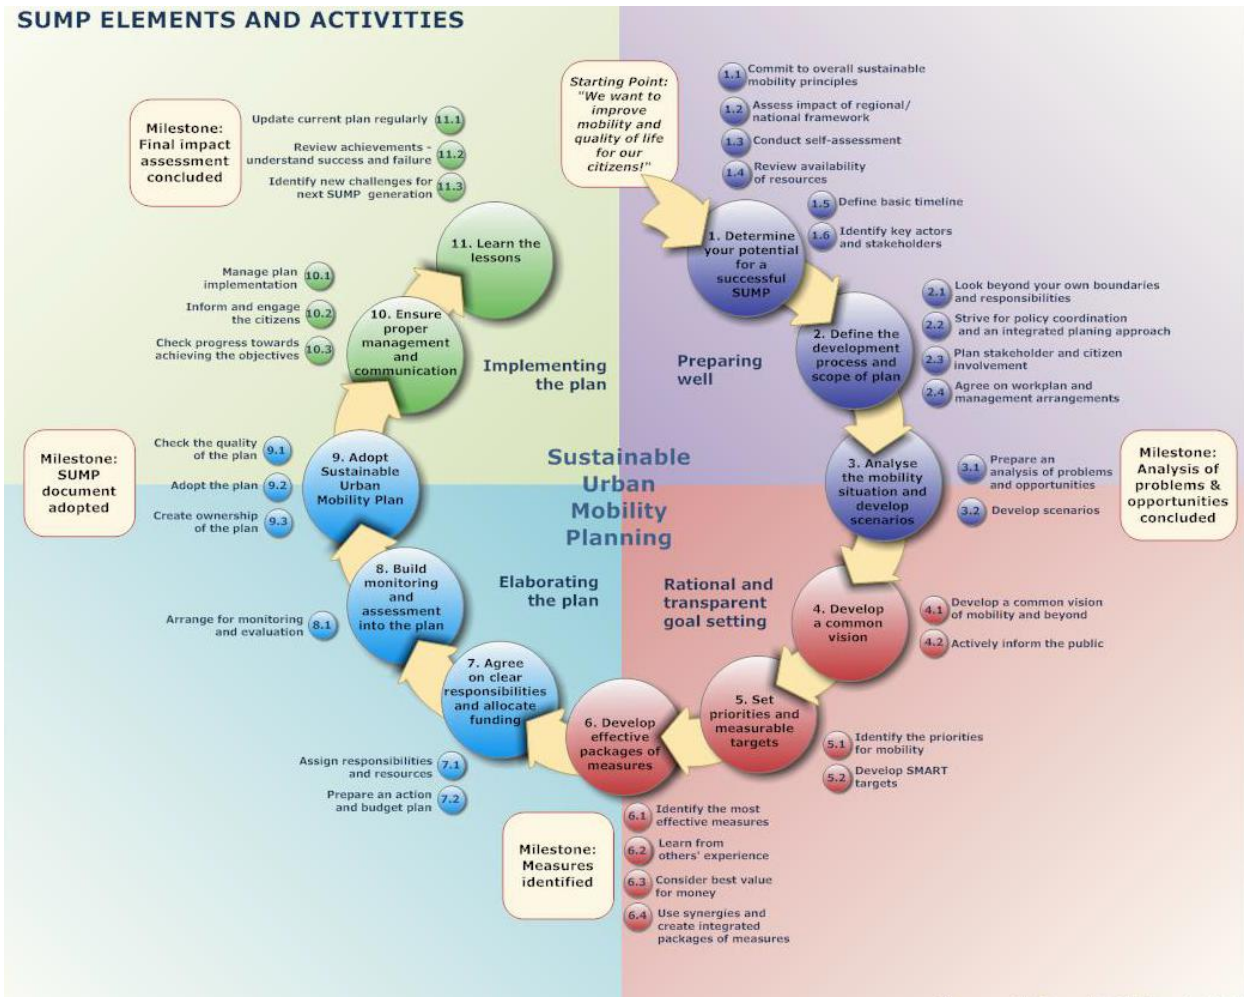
SUMP ELEMENTS AND ACTIVITIES

Starting Point: "We want to improve mobility and quality of life for our citizens!"

1.1 Commit to overall sustainable mobility principles
1.2 Assess impact of regional/ national framework
1.3 Conduct self-assessment
1.4 Review availability of resources
1.5 Define basic timeline
1.6 Identify key actors and stakeholders

1. Determine your potential for a successful SUMP

2.1 Look beyond your own boundaries and responsibilities
2.2 Strive for policy coordination and an integrated planing approach
2.3 Plan stakeholder and citizen involvement
2.4 Agree on workplan and management arrangements

2. Define the development process and scope of plan

Preparing well

3. Analyse the mobility situation and develop scenarios

3.1 Prepare an analysis of problems and opportunities
3.2 Develop scenarios

Milestone: Analysis of problems & opportunities concluded

Sustainable Urban Mobility Planning

Rational and transparent goal setting

4. Develop a common vision

4.1 Develop a common vision of mobility and beyond
4.2 Actively inform the public

5. Set priorities and measurable targets

5.1 Identify the priorities for mobility
5.2 Develop SMART targets

6. Develop effective packages of measures

6.1 Identify the most effective measures
6.2 Learn from others' experience
6.3 Consider best value for money
6.4 Use synergies and create integrated packages of measures

Milestone: Measures identified

7. Agree on clear responsibilities and allocate funding

Assign responsibilities and resources 7.1
Prepare an action and budget plan 7.2

Elaborating the plan

8. Build monitoring and assessment into the plan

Arrange for monitoring and evaluation 8.1

9. Adopt Sustainable Urban Mobility Plan

Check the quality of the plan 9.1
Adopt the plan 9.2
Create ownership of the plan 9.3

Milestone: SUMP document adopted

10. Ensure proper management and communication

Manage plan implementation 10.1
Inform and engage the citizens 10.2
Check progress towards achieving the objectives 10.3

Implementing the plan

11. Learn the lessons

Update current plan regularly 11.1
Review achievements - understand success and failure 11.2
Identify new challenges for next SUMP generation 11.3

Milestone: Final impact assessment concluded